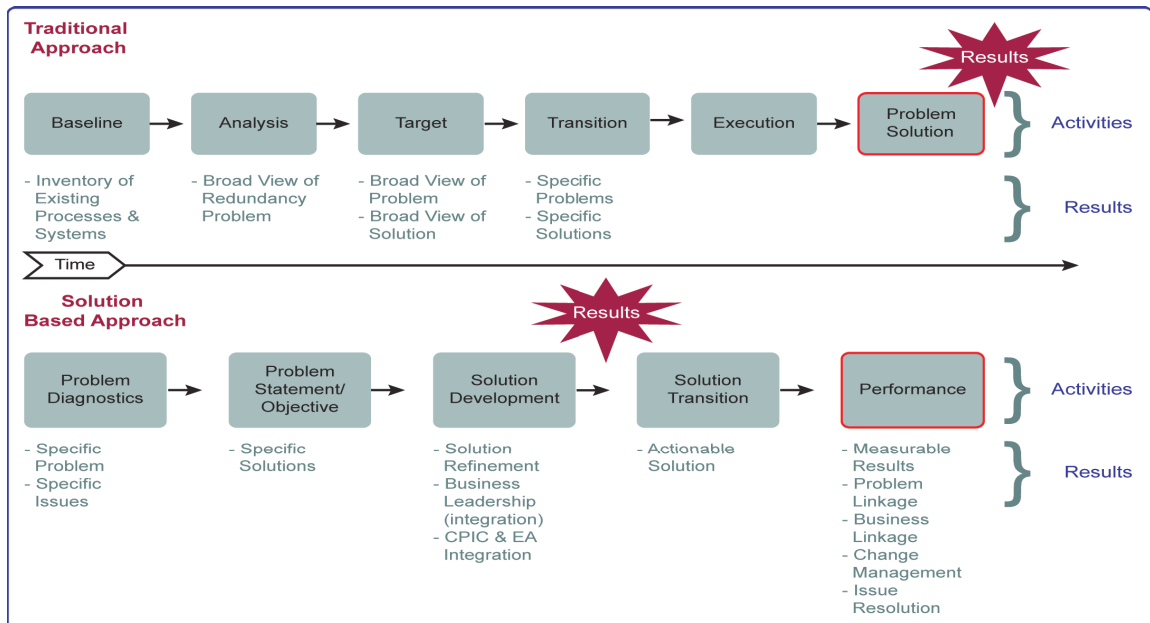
Traditional Approach

Results

Baseline

Analysis

Target

Transition

Execution

Problem Solution

Activities

- Inventory of Existing Processes & Systems

- Broad View of Redundancy Problem

- Broad View of Problem
- Broad View of Solution

- Specific Problems
- Specific Solutions

Results

Time

Solution Based Approach

Results

Problem Diagnostics

Problem Statement/ Objective

Solution Development

Solution Transition

Performance

Activities

- Specific Problem
- Specific Issues

- Specific Solutions

- Solution Refinement
- Business Leadership (integration)
- CPIC & EA Integration

- Actionable Solution

- Measurable Results
- Problem Linkage
- Business Linkage
- Change Management
- Issue Resolution

Results